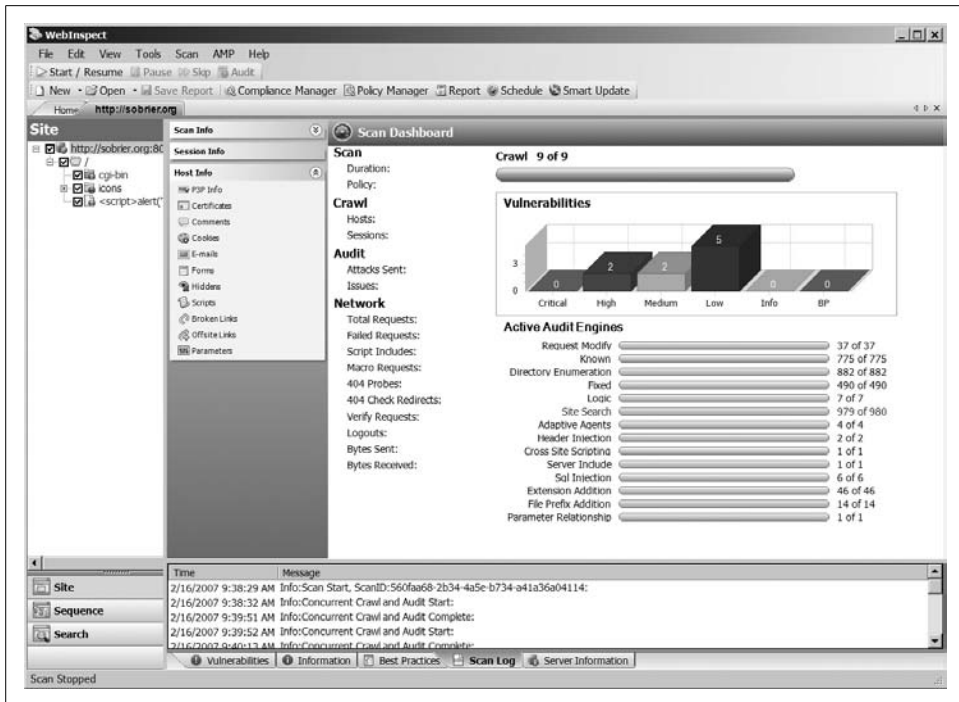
WebInspect

File Edit View Tools Scan AMP Help

Start / Resume Pause Skip Audit

New Open Save Report Compliance Manager Policy Manager Report Schedule Smart Update

Home http://sobrier.org

Site

http://sobrier.org:80
/
cgi-bin
icons
<script>alert("

Scan Info
Session Info
Host Info
P3P Info
Certificates
Comments
Cookies
E-mails
Forms
Hiddens
Scripts
Broken Links
Offsite Links
Parameters

Scan Dashboard

Scan
Duration:
Policy:
Crawl
Hosts:
Sessions:
Audit
Attacks Sent:
Issues:
Network
Total Requests:
Failed Requests:
Script Includes:
Macro Requests:
404 Probes:
404 Check Redirects:
Verify Requests:
Logouts:
Bytes Sent:
Bytes Received:

Crawl 9 of 9

Vulnerabilities

3
0
0 2 2 5 0 0
Critical High Medium Low Info BP

Active Audit Engines

| | |
|---|---|
| Request Modify | 37 of 37 |
| Known | 775 of 775 |
| Directory Enumeration | 882 of 882 |
| Fixed | 490 of 490 |
| Logic | 7 of 7 |
| Site Search | 979 of 980 |
| Adaptive Agents | 4 of 4 |
| Header Injection | 2 of 2 |
| Cross Site Scripting | 1 of 1 |
| Server Include | 1 of 1 |
| Sql Injection | 6 of 6 |
| Extension Addition | 46 of 46 |
| File Prefix Addition | 14 of 14 |
| Parameter Relationship | 1 of 1 |

Site
Sequence
Search

| Time | Message |
|---|---|
| 2/16/2007 9:38:29 AM | Info:Scan Start, ScanID:560faa68-2b34-4a5e-b734-a41a36a04114: |
| 2/16/2007 9:38:32 AM | Info:Concurrent Crawl and Audit Start: |
| 2/16/2007 9:39:51 AM | Info:Concurrent Crawl and Audit Complete: |
| 2/16/2007 9:39:52 AM | Info:Concurrent Crawl and Audit Start: |
| 2/16/2007 9:40:13 AM | Info:Concurrent Crawl and Audit Complete: |

Vulnerabilities Information Best Practices Scan Log Server Information

Scan Stopped